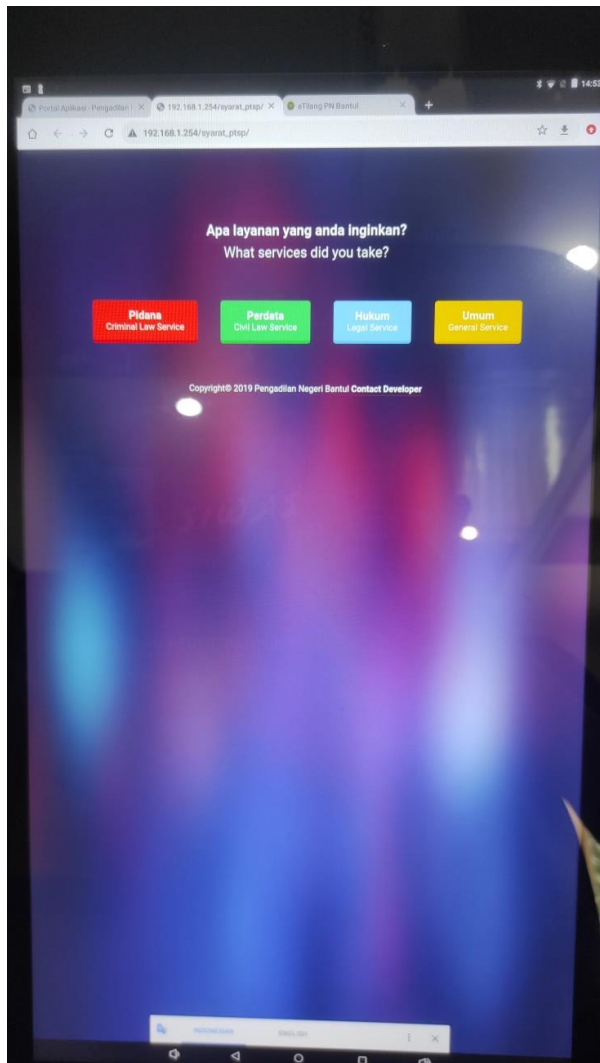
14:52

Portal Aplikasi - Pengadilan | ×

192.168.1.254/syarat_ptsp/ ×

eTilang PN Bantul ×

192.168.1.254/syarat_ptsp/

Apa layanan yang anda inginkan?
What services did you take?

Pidana
Criminal Law Service

Perdata
Civil Law Service

Hukum
Legal Service

Umum
General Service

Copyright© 2019 Pengadilan Negeri Bantul Contact Developer

INDONESIAN ENGLISH